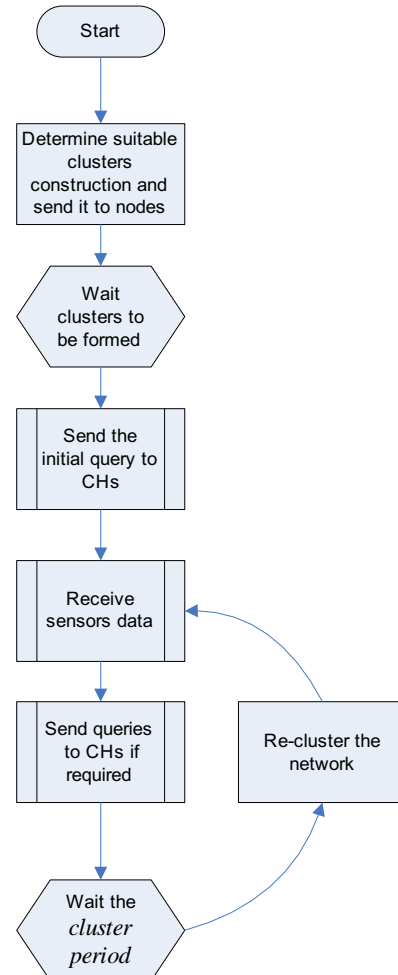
Start

Determine suitable clusters construction and send it to nodes

Wait clusters to be formed

Send the initial query to CHs

Receive sensors data

Send queries to CHs if required

Re-cluster the network

Wait the *cluster period*